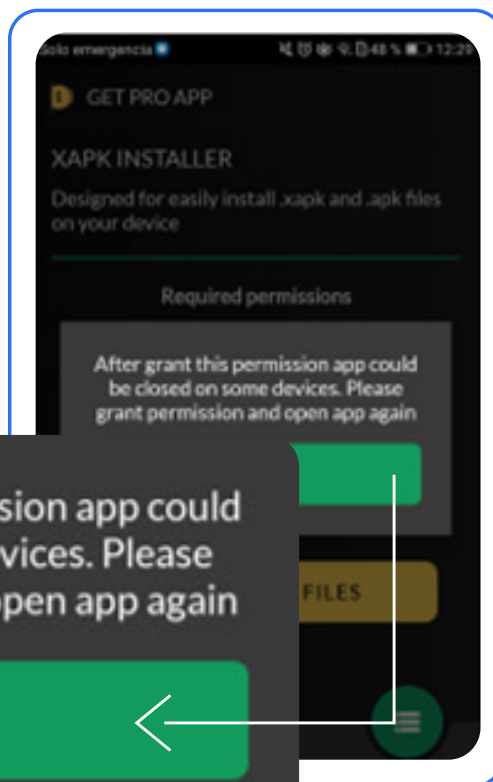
Solo emergencia

48 % 12:29

GET PRO APP

XAPK INSTALLER

Designed for easily install .xapk and .apk files on your device

Required permissions

After grant this permission app could be closed on some devices. Please grant permission and open app again

FILES

sion app could
vices. Please
pen app again